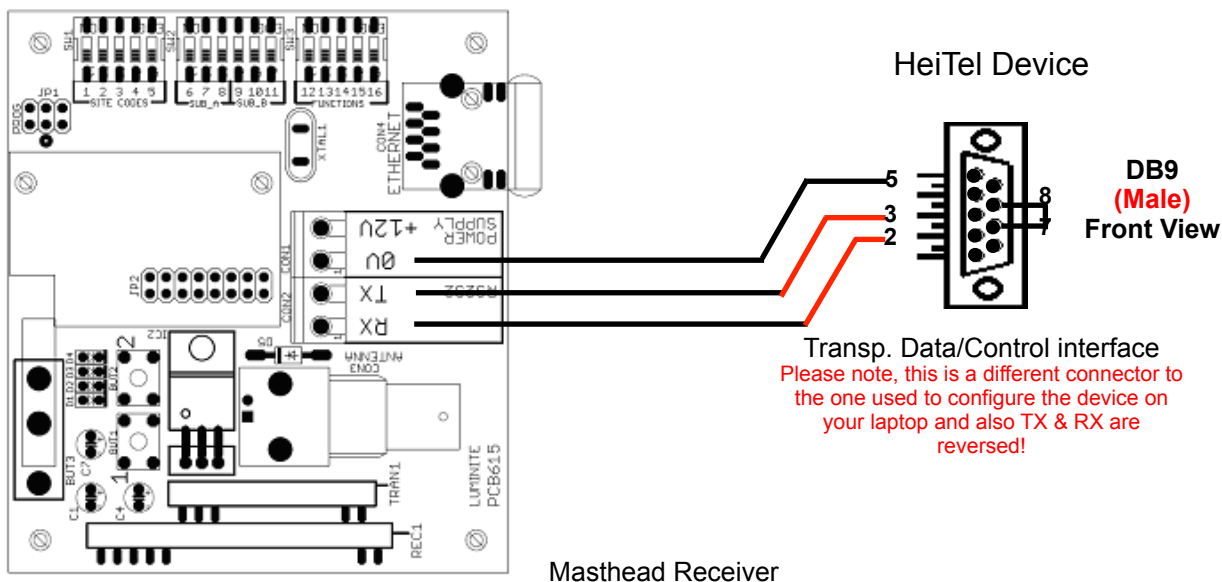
SW1 SW2 SW3
1 2 3 4 5
SITE CODES
6 7 8
SUB_A
9 10 11
SUB_B
12 13 14 15 16
FUNCTIONS
JP1
PROG
CON4
ETHERNET
XTAL1
HeiTel Device
DB9
(Male)
Front View
5
3
2
8
7
CON1
POWER SUPPLY
+12V
0V
CON2
RS232
TX
RX
JP2
IC2
D5
CON3
ANTENNA
D1 D2 D3 D4
BUT2
BUT1
2
1
C7
C1
C4
BUT3
TRAN1
REC1
LUMINITE
PCB615
Transp. Data/Control interface
Please note, this is a different connector to the one used to configure the device on your laptop and also TX & RX are reversed!
Masthead Receiver